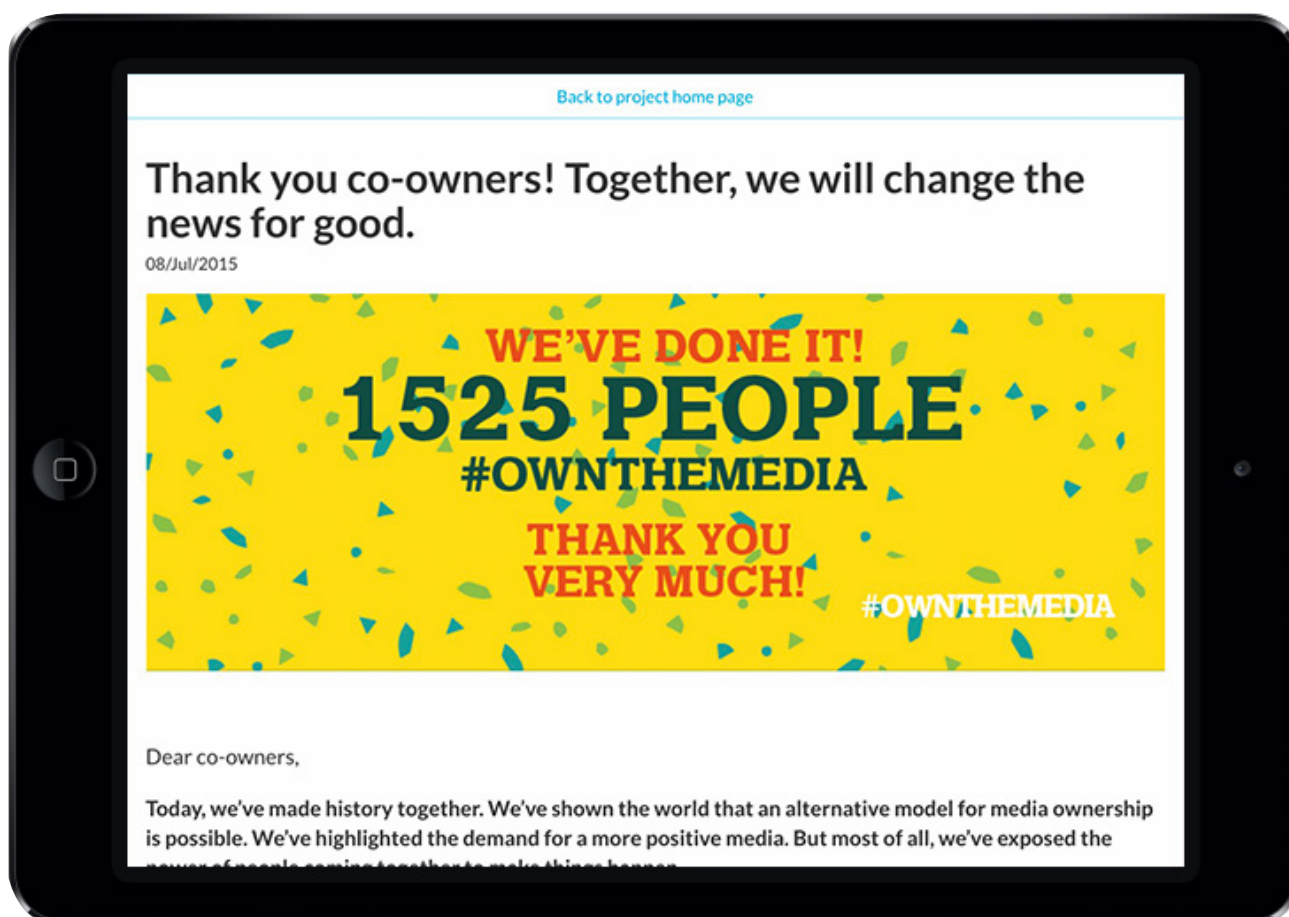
Back to project home page

Thank you co-owners! Together, we will change the news for good.
08/Jul/2015

WE'VE DONE IT!
1525 PEOPLE
#OWNTHEMEDIA
THANK YOU VERY MUCH!
#OWNTHEMEDIA

Dear co-owners,

Today, we've made history together. We've shown the world that an alternative model for media ownership is possible. We've highlighted the demand for a more positive media. But most of all, we've exposed the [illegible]